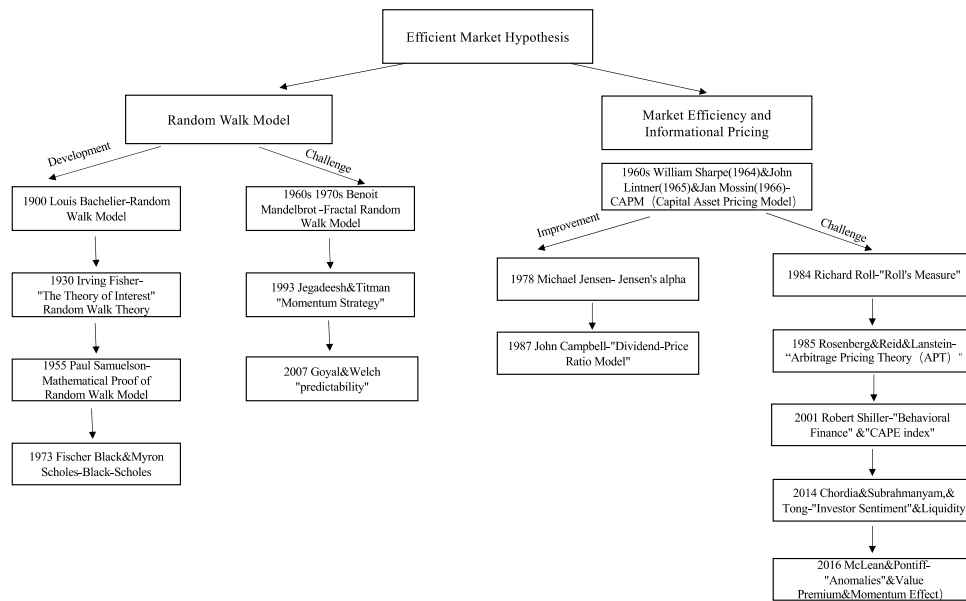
Efficient Market Hypothesis

Random Walk Model

Development

Challenge

1900 Louis Bachelier-Random Walk Model

1930 Irving Fisher- "The Theory of Interest" Random Walk Theory

1955 Paul Samuelson- Mathematical Proof of Random Walk Model

1973 Fischer Black&Myron Scholes-Black-Scholes

1960s 1970s Benoit Mandelbrot -Fractal Random Walk Model

1993 Jegadeesh&Titman "Momentum Strategy"

2007 Goyal&Welch "predictability"

Market Efficiency and Informational Pricing

1960s William Sharpe(1964)&John Lintner(1965)&Jan Mossin(1966)- CAPM（Capital Asset Pricing Model）

Improvement

Challenge

1978 Michael Jensen- Jensen's alpha

1987 John Campbell-"Dividend-Price Ratio Model"

1984 Richard Roll-"Roll's Measure"

1985 Rosenberg&Reid&Lanstein- “Arbitrage Pricing Theory（APT）”

2001 Robert Shiller-"Behavioral Finance" &"CAPE index"

2014 Chordia&Subrahmanyam,& Tong-"Investor Sentiment"&Liquidity

2016 McLean&Pontiff- "Anomalies"&Value Premium&Momentum Effect）